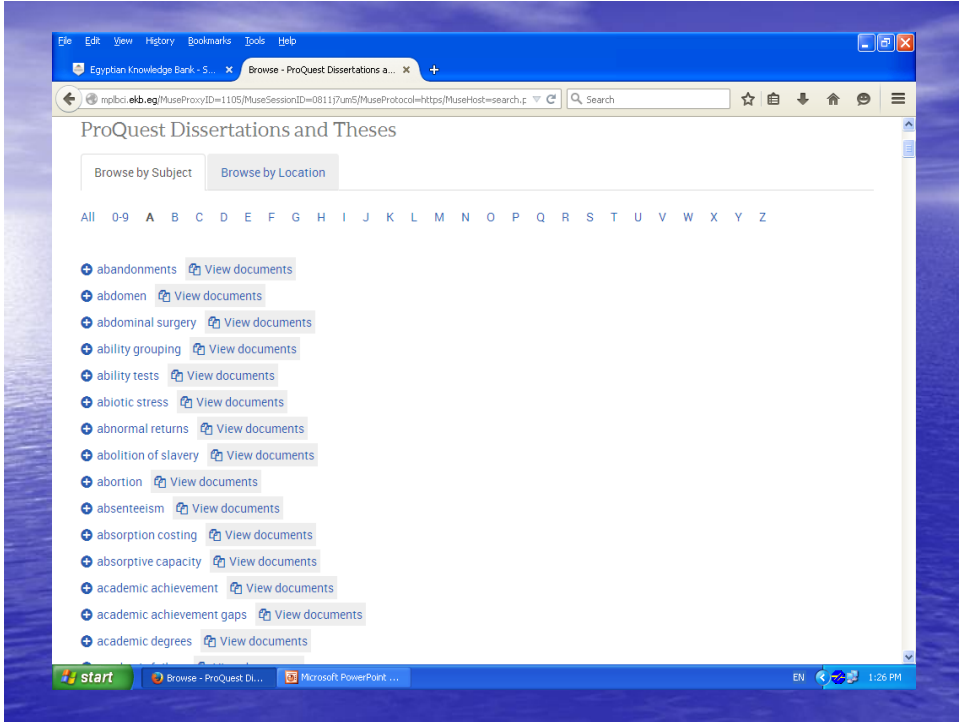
File Edit View History Bookmarks Tools Help

Egyptian Knowledge Bank - S... × Browse - ProQuest Dissertations a... × +

mplbci.ekb.eg/MuseProxyID=1105/MuseSessionID=0811j7um5/MuseProtocol=https/MuseHost=search.p

Search

ProQuest Dissertations and Theses

Browse by Subject Browse by Location

All 0-9 A B C D E F G H I J K L M N O P Q R S T U V W X Y Z

abandonments View documents
abdomen View documents
abdominal surgery View documents
ability grouping View documents
ability tests View documents
abiotic stress View documents
abnormal returns View documents
abolition of slavery View documents
abortion View documents
absenteeism View documents
absorption costing View documents
absorptive capacity View documents
academic achievement View documents
academic achievement gaps View documents
academic degrees View documents

start Browse - ProQuest Di... Microsoft PowerPoint ... EN 1:26 PM